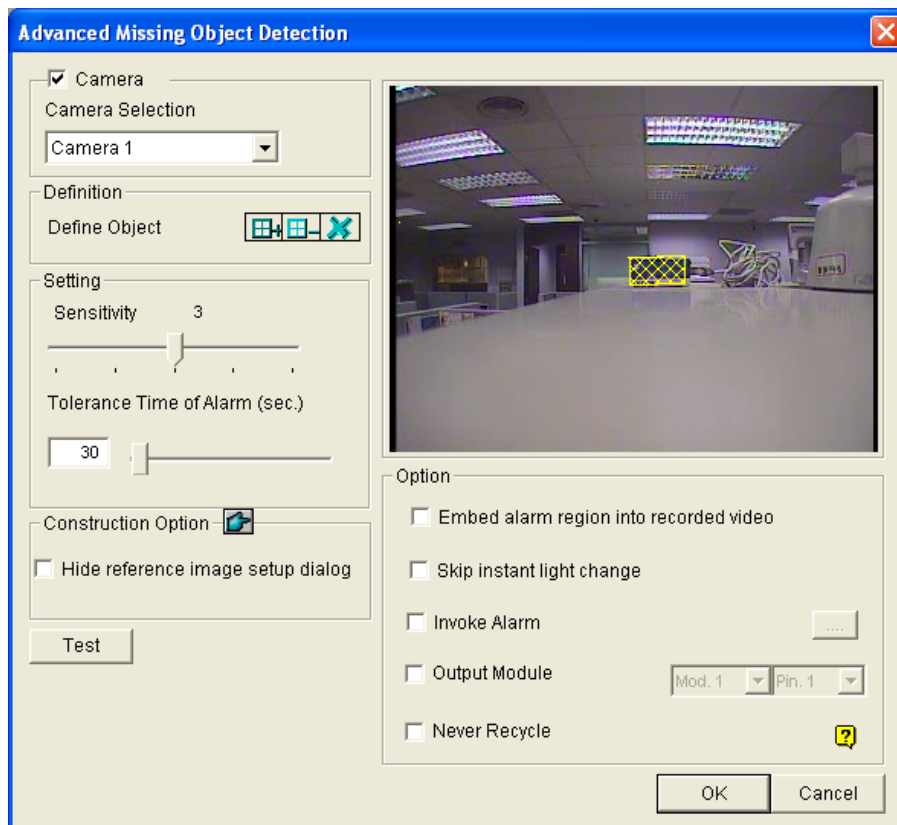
Advanced Missing Object Detection

Camera

Camera Selection

Camera 1

Definition

Define Object

Setting

Sensitivity 3

Tolerance Time of Alarm (sec.)

30

Construction Option

Hide reference image setup dialog

Test

Option

Embed alarm region into recorded video

Skip instant light change

Invoke Alarm

....

Output Module

Mod. 1

Pin. 1

Never Recycle

OK

Cancel